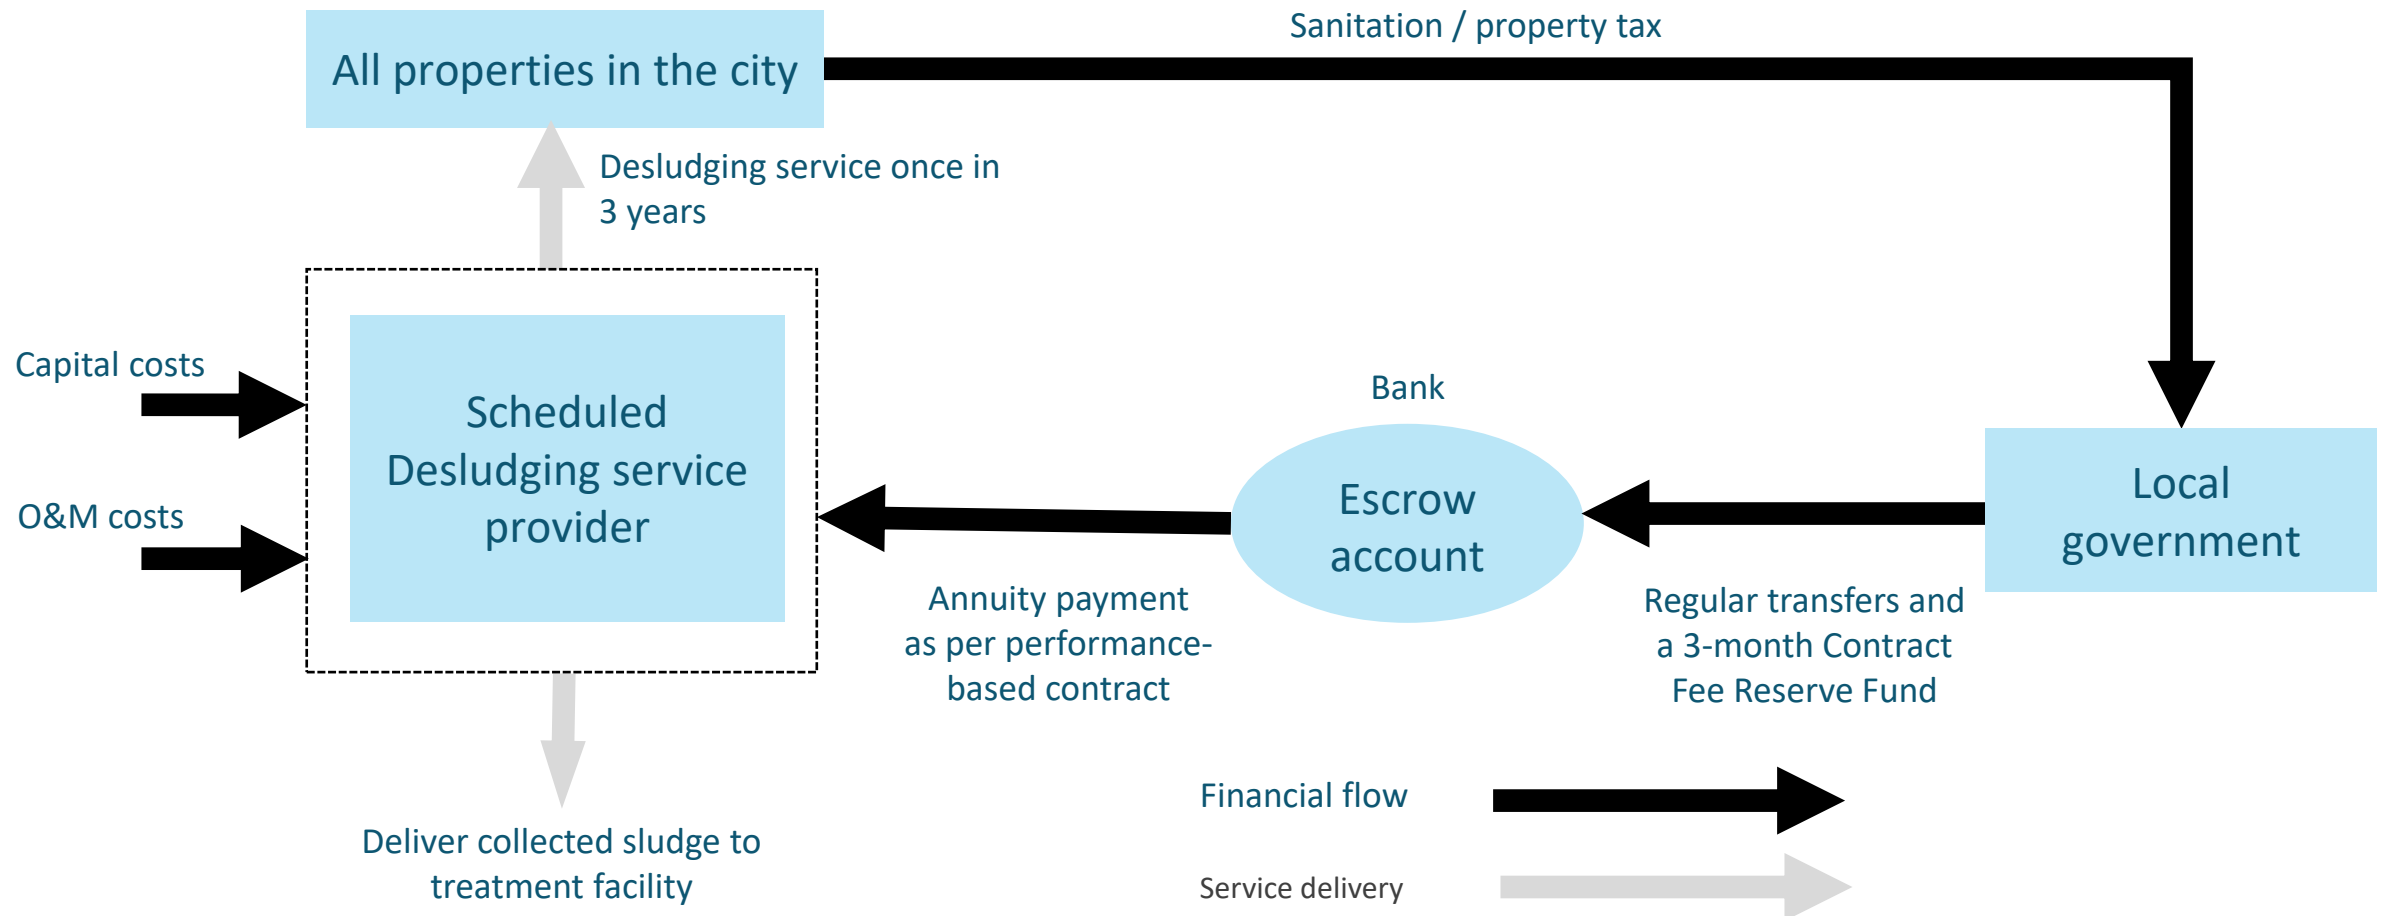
All properties in the city

Sanitation / property tax

Desludging service once in 3 years

Capital costs

O&M costs

Scheduled Desludging service provider

Bank

Escrow account

Local government

Annuity payment as per performance-based contract

Regular transfers and a 3-month Contract Fee Reserve Fund

Deliver collected sludge to treatment facility

Financial flow

Service delivery